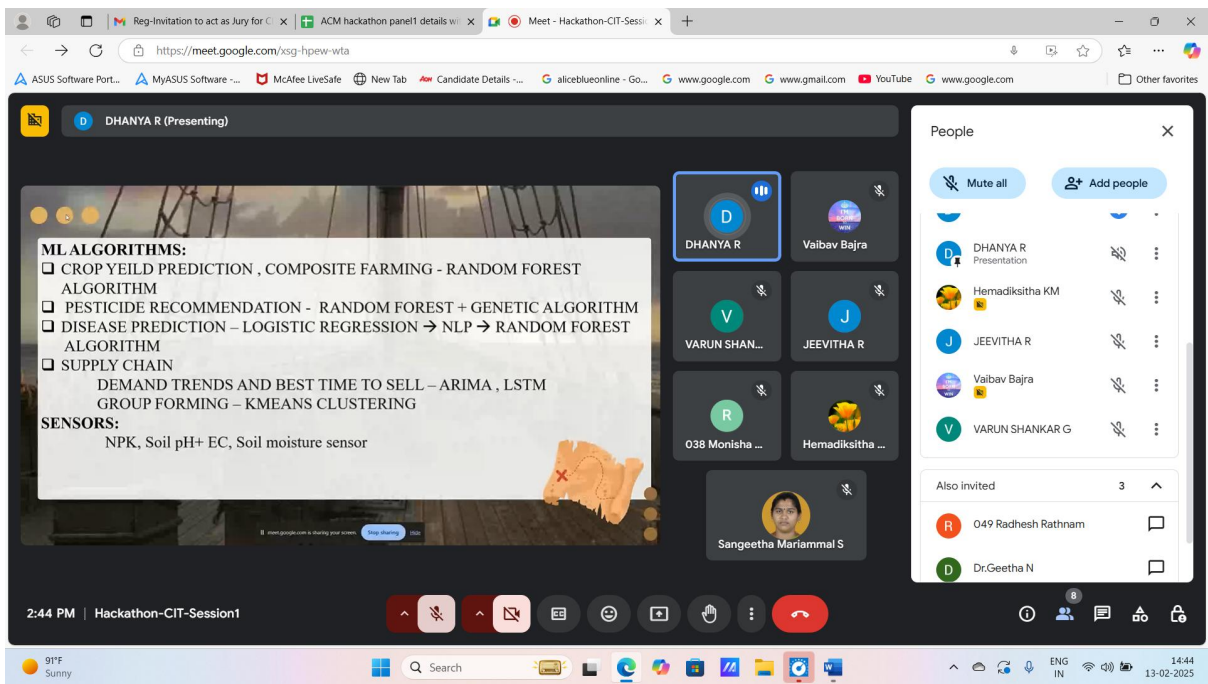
Reg-Invitation to act as Jury for C
ACM hackathon panel1 details wi
Meet - Hackathon-CIT-Sessi
https://meet.google.com/xsg-hpew-wta
ASUS Software Port... MyASUS Software -... McAfee LiveSafe New Tab Candidate Details -... aliceblueonline - Go... www.google.com www.gmail.com YouTube www.google.com
Other favorites

D DHANYA R (Presenting)

ML ALGORITHMS:
❑ CROP YEILD PREDICTION , COMPOSITE FARMING - RANDOM FOREST ALGORITHM
❑ PESTICIDE RECOMMENDATION - RANDOM FOREST + GENETIC ALGORITHM
❑ DISEASE PREDICTION – LOGISTIC REGRESSION → NLP → RANDOM FOREST ALGORITHM
❑ SUPPLY CHAIN
DEMAND TRENDS AND BEST TIME TO SELL – ARIMA , LSTM
GROUP FORMING – KMEANS CLUSTERING
SENSORS:
NPK, Soil pH+ EC, Soil moisture sensor

meet.google.com is sharing your screen. Stop sharing Hide

D DHANYA R
Vaibav Bajra
V VARUN SHAN...
J JEEVITHA R
R 038 Monisha ...
Hemadiksitha ...
Sangeetha Mariammal S

People
Mute all
Add people
D DHANYA R Presentation
Hemadiksitha KM
J JEEVITHA R
Vaibav Bajra
V VARUN SHANKAR G
Also invited 3
R 049 Radhesh Rathnam
D Dr.Geetha N

2:44 PM | Hackathon-CIT-Session1
8

91°F Sunny
Search
ENG IN
14:44 13-02-2025